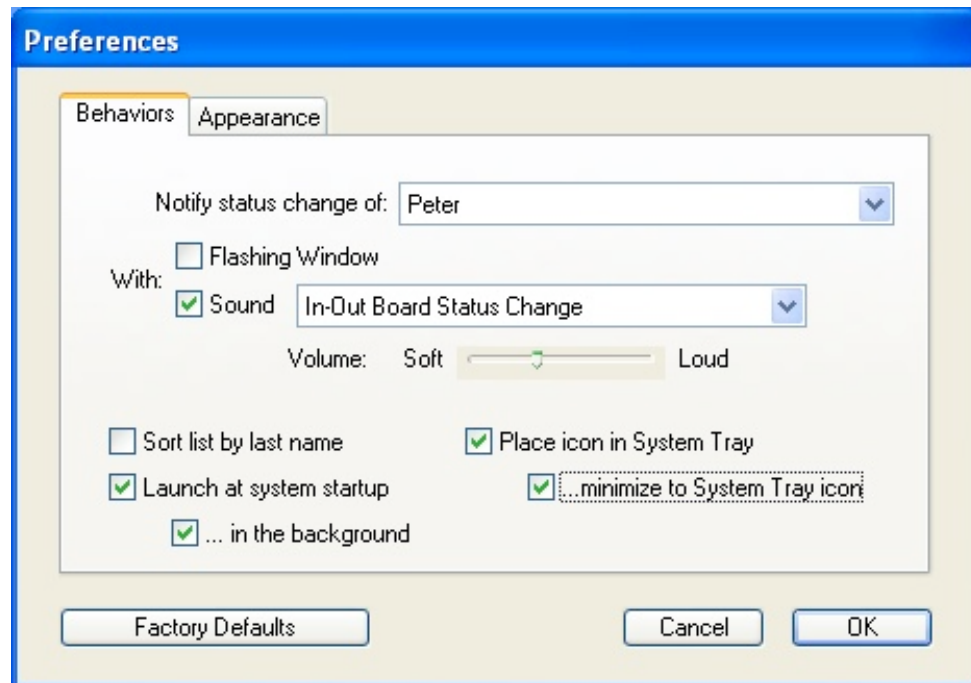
Preferences

Behaviors | Appearance

Notify status change of: Peter

With: Flashing Window
Sound In-Out Board Status Change

Volume: Soft Loud

Sort list by last name
Launch at system startup
... in the background

Place icon in System Tray
...minimize to System Tray icon

Factory Defaults

Cancel

OK